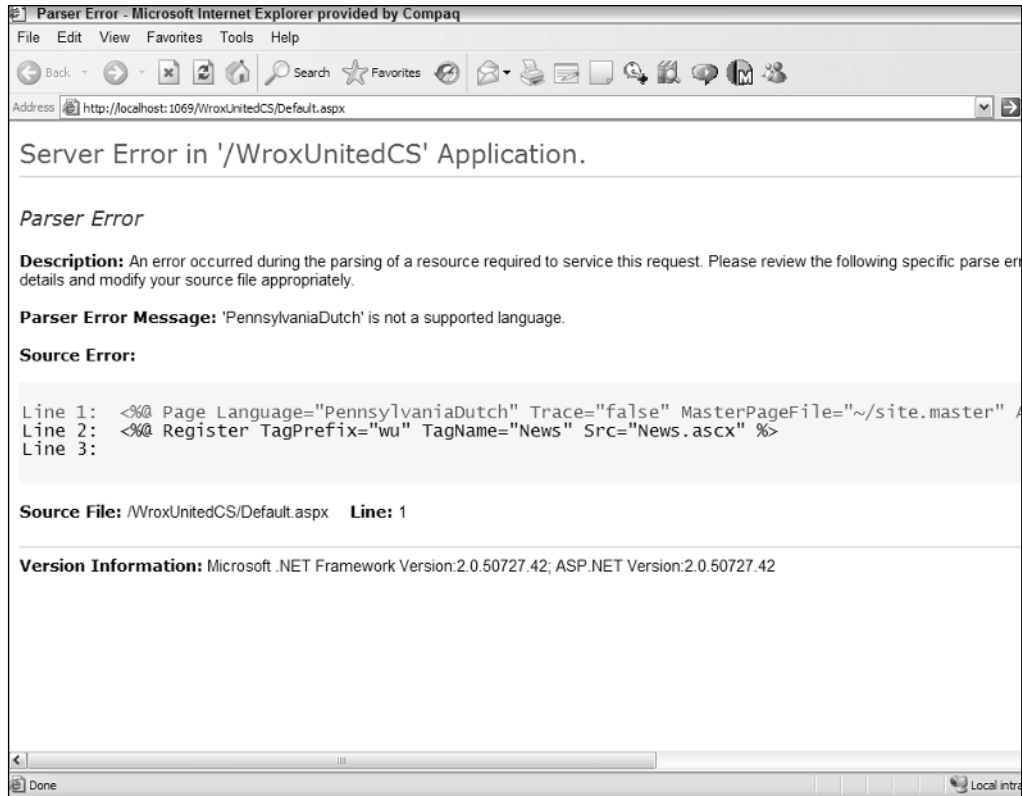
Parser Error - Microsoft Internet Explorer provided by Compaq

File Edit View Favorites Tools Help

Back Search Favorites

Address http://localhost:1069/WroxUnitedCS/Default.aspx

Server Error in '/WroxUnitedCS' Application.

Parser Error

**Description:** An error occurred during the parsing of a resource required to service this request. Please review the following specific parse er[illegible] details and modify your source file appropriately.

**Parser Error Message:** 'PennsylvaniaDutch' is not a supported language.

**Source Error:**

Line 1: <%@ Page Language="PennsylvaniaDutch" Trace="false" MasterPageFile="~/site.master" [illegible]
Line 2: <%@ Register TagPrefix="wu" TagName="News" Src="News.ascx" %>
Line 3:

**Source File:** /WroxUnitedCS/Default.aspx **Line:** 1

**Version Information:** Microsoft .NET Framework Version:2.0.50727.42; ASP.NET Version:2.0.50727.42

Done

Local intra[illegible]